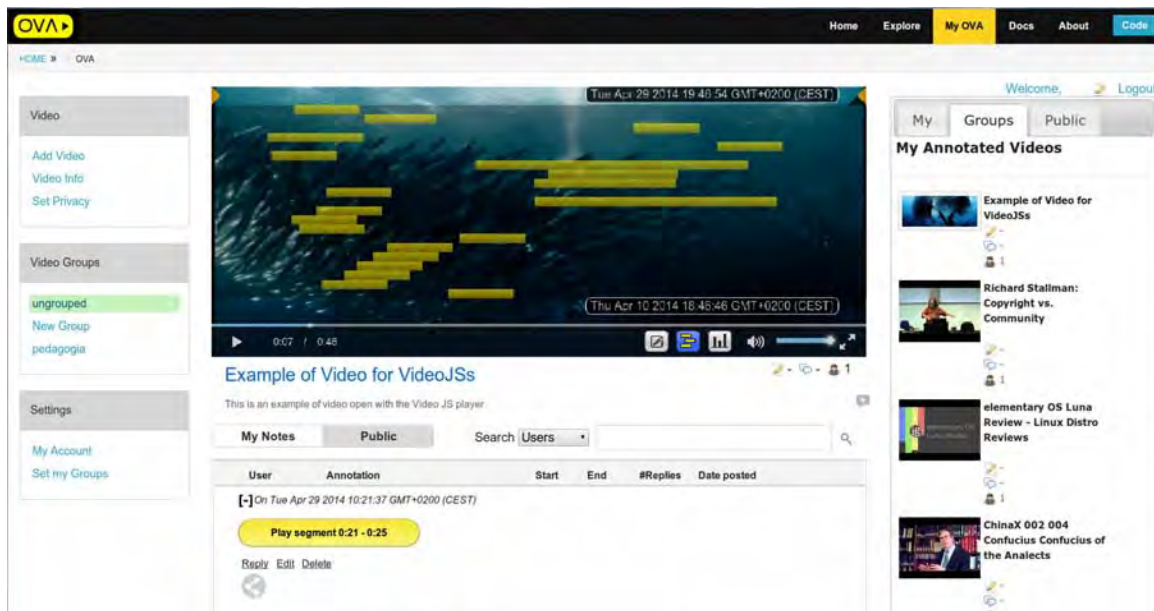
OVA

Home Explore My OVA Docs About Code

HOME » OVA

Welcome, Logout

Video

Add Video
Video Info
Set Privacy

Video Groups

ungrouped
New Group
pedagogia

Settings

My Account
Set my Groups

Tue Apr 29 2014 19:48:54 GMT+0200 (CEST)

Thu Apr 10 2014 18:46:46 GMT+0200 (CEST)

0:07 / 0:48

Example of Video for VideoJSs

- - 1

This is an example of video open with the Video JS player

My Notes Public Search Users

| User | Annotation | Start | End | #Replies | Date posted |
|---|---|---|---|---|---|

[-] On Tue Apr 29 2014 10:21:37 GMT+0200 (CEST)

Play segment 0:21 - 0:25

Reply Edit Delete

My Groups Public

My Annotated Videos

Example of Video for VideoJSs
-
-
1

Richard Stallman: Copyright vs. Community
-
-
1

elementary OS Luna Review - Linux Distro Reviews
-
-
1

ChinaX 002 004 Confucius Confucius of the Analects
-
-